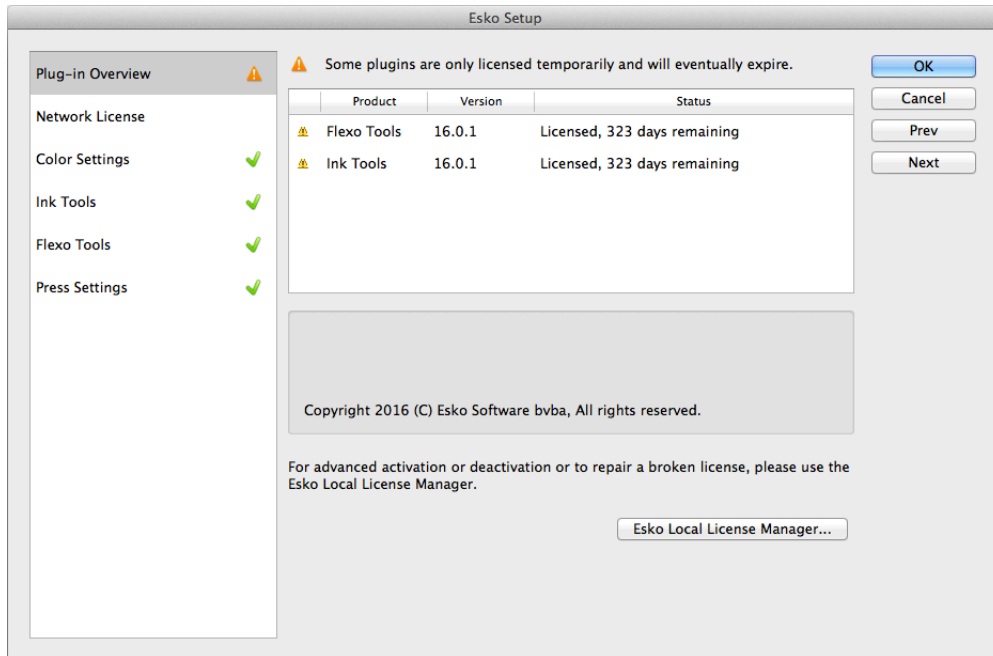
Esko Setup

Plug-in Overview
Network License
Color Settings
Ink Tools
Flexo Tools
Press Settings

Some plugins are only licensed temporarily and will eventually expire.

| | Product | Version | Status |
|---|---|---|---|
| | Flexo Tools | 16.0.1 | Licensed, 323 days remaining |
| | Ink Tools | 16.0.1 | Licensed, 323 days remaining |

Copyright 2016 (C) Esko Software bvba, All rights reserved.

For advanced activation or deactivation or to repair a broken license, please use the Esko Local License Manager.

Esko Local License Manager...

OK
Cancel
Prev
Next